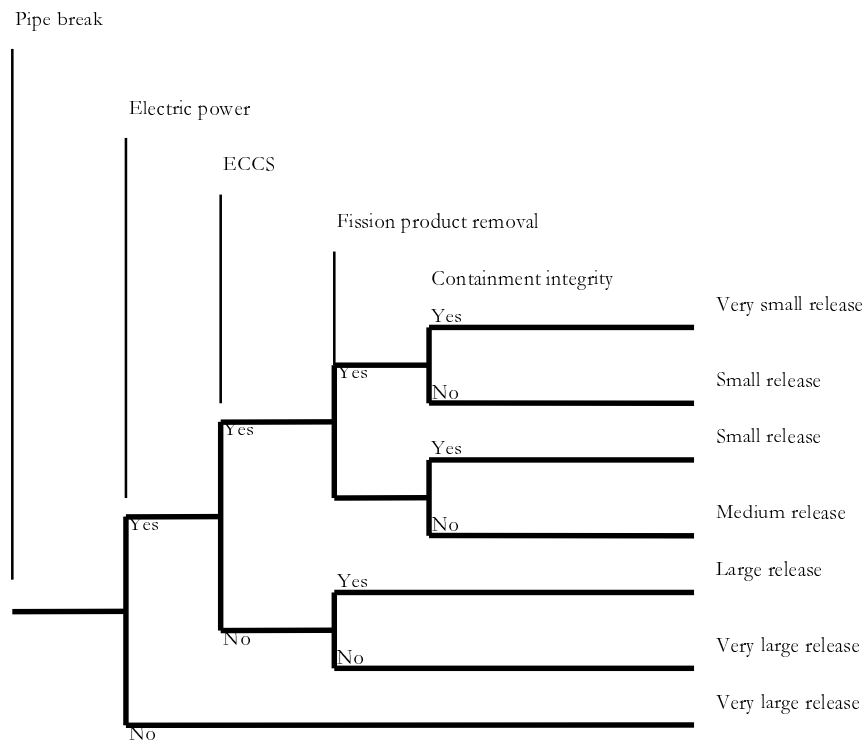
Pipe break

Electric power

ECCS

Fission product removal

Containment integrity

Yes

Very small release

Yes

No

Small release

Yes

Small release

Yes

Yes

Medium release

No

Large release

Yes

No

Very large release

No

Very large release

No